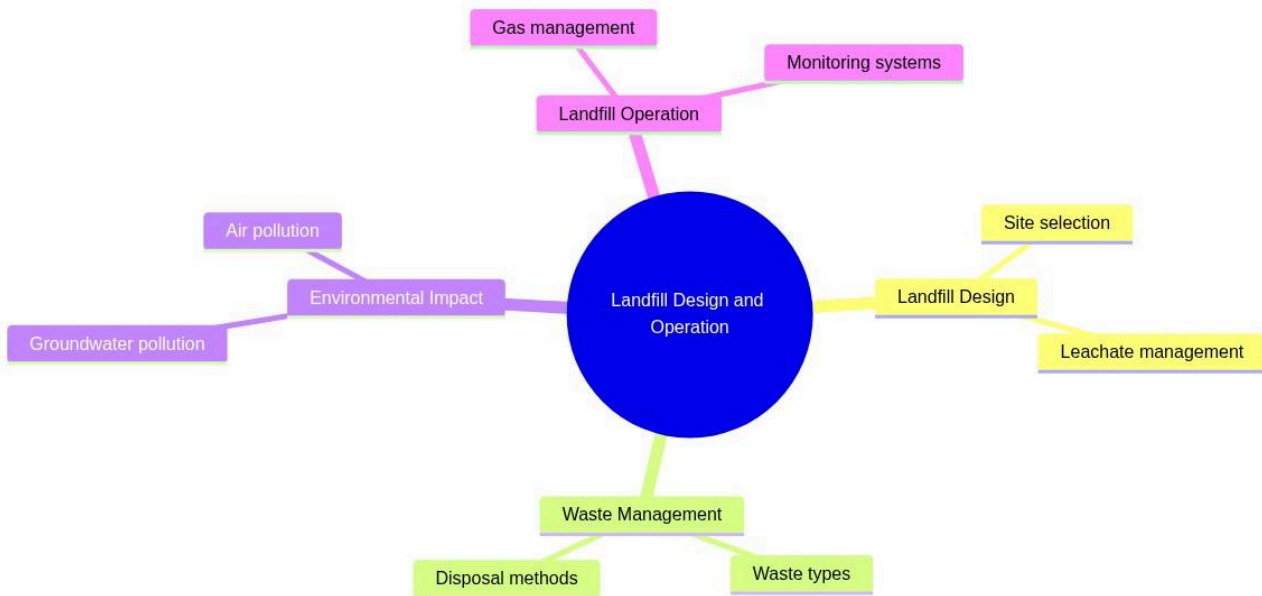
Landfill Design and Operation

Landfill Operation

Gas management

Monitoring systems

Landfill Design

Site selection

Leachate management

Waste Management

Disposal methods

Waste types

Environmental Impact

Air pollution

Groundwater pollution